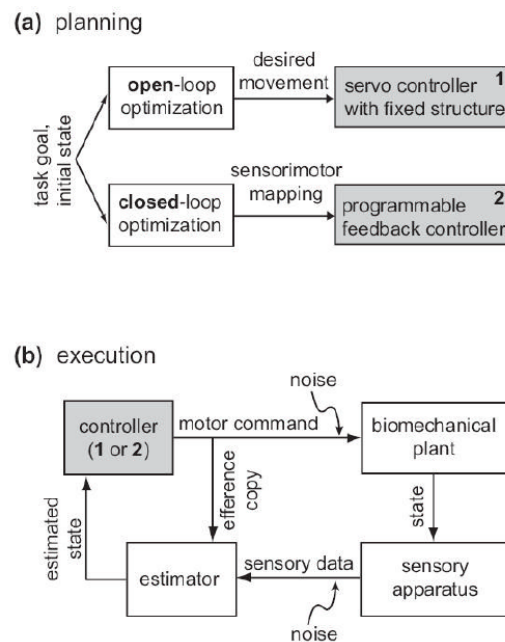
(a) planning

task goal, initial state

open-loop optimization

desired movement

servo controller with fixed structure 1

closed-loop optimization

sensorimotor mapping

programmable feedback controller 2

(b) execution

noise

controller (1 or 2)

motor command

biomechanical plant

efference copy

estimated state

state

estimator

sensory data

sensory apparatus

noise